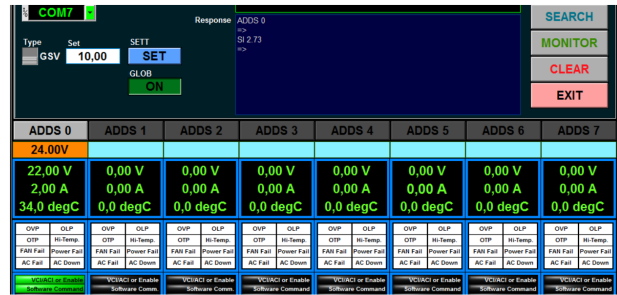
COM7

Type
GSV
Set
10,00
SETT
SET
GLOB
ON

Response ADDS 0
=>
SI 2 73
=>

SEARCH
MONITOR
CLEAR
EXIT

| ADDS 0 | ADDS 1 | ADDS 2 | ADDS 3 | ADDS 4 | ADDS 5 | ADDS 6 | ADDS 7 |
|---|---|---|---|---|---|---|---|
| 24.00V | | | | | | | |
| 22,00 V | 0,00 V | 0,00 V | 0,00 V | 0,00 V | 0,00 V | 0,00 V | 0,00 V |
| 2,00 A | 0,00 A | 0,00 A | 0,00 A | 0,00 A | 0,00 A | 0,00 A | 0,00 A |
| 34,0 degC | 0,0 degC | 0,0 degC | 0,0 degC | 0,0 degC | 0,0 degC | 0,0 degC | 0,0 degC |

| OVP | OLP |
|---|---|
| OTP | Hi-Temp. |
| FAN Fail | Power Fail |
| AC Fail | AC Down |

(repeated for each of ADDS 0 to ADDS 7)

VCI/ACI or Enable Software Command
VCI/ACI or Enable Software Comm.
VCI/ACI or Enable Software Comm.
VCI/ACI or Enable Software Command
VCI/ACI or Enable Software Command
VCI/ACI or Enable Software Command
VCI/ACI or Enable Software Command
VCI/ACI or Enable Software Command